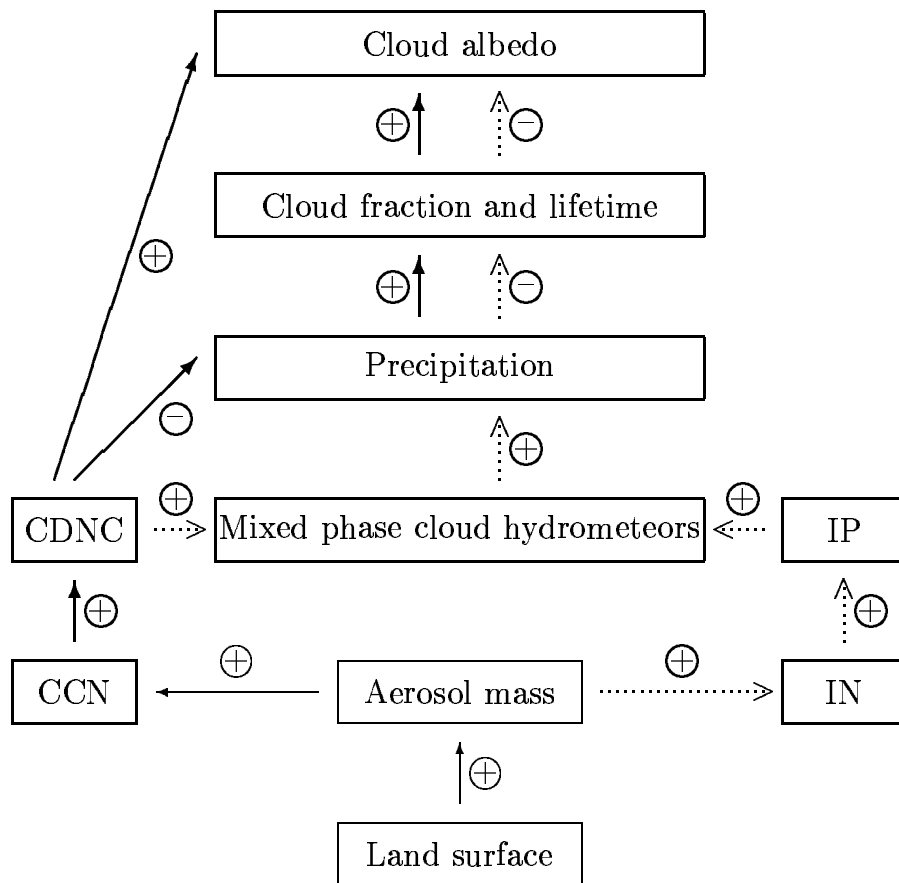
Cloud albedo

$\oplus$ $\ominus$

Cloud fraction and lifetime

$\oplus$ $\ominus$

$\oplus$

Precipitation

$\ominus$

$\oplus$

$\oplus$

CDNC

Mixed phase cloud hydrometeors

$\oplus$

IP

$\oplus$

$\oplus$

$\oplus$

$\oplus$

CCN

Aerosol mass

IN

$\oplus$

Land surface